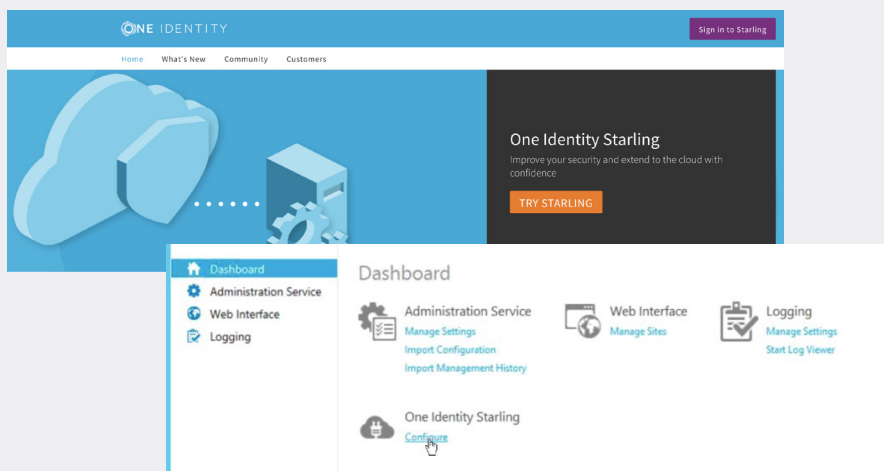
ONE IDENTITY

Sign in to Starling

Home What's New Community Customers

One Identity Starling

Improve your security and extend to the cloud with confidence

TRY STARLING

Dashboard
Administration Service
Web Interface
Logging

Dashboard

Administration Service
Manage Settings
Import Configuration
Import Management History

Web Interface
Manage Sites

Logging
Manage Settings
Start Log Viewer

One Identity Starling
Configure